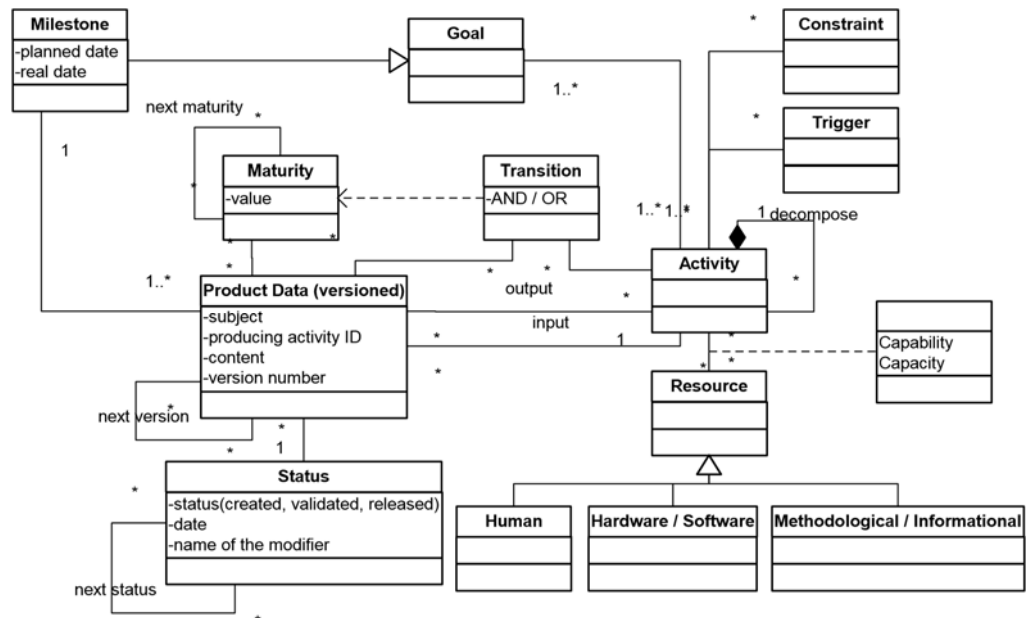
Milestone
-planned date
-real date

Goal

1..*

*

Constraint

*

Trigger

next maturity

*

1

Maturity
-value

*

Transition
-AND / OR

1..* 1..*

1 decompose

*

*

*

1..*

*

*

Product Data (versioned)
-subject
-producing activity ID
-content
-version number

output

*

Activity

*

input

*

1

*

*

Capability
Capacity

*

*

Resource

next version

*

*

*

1

Status
-status(created, validated, released)
-date
-name of the modifier

*

Human

Hardware / Software

Methodological / Informational

next status

*